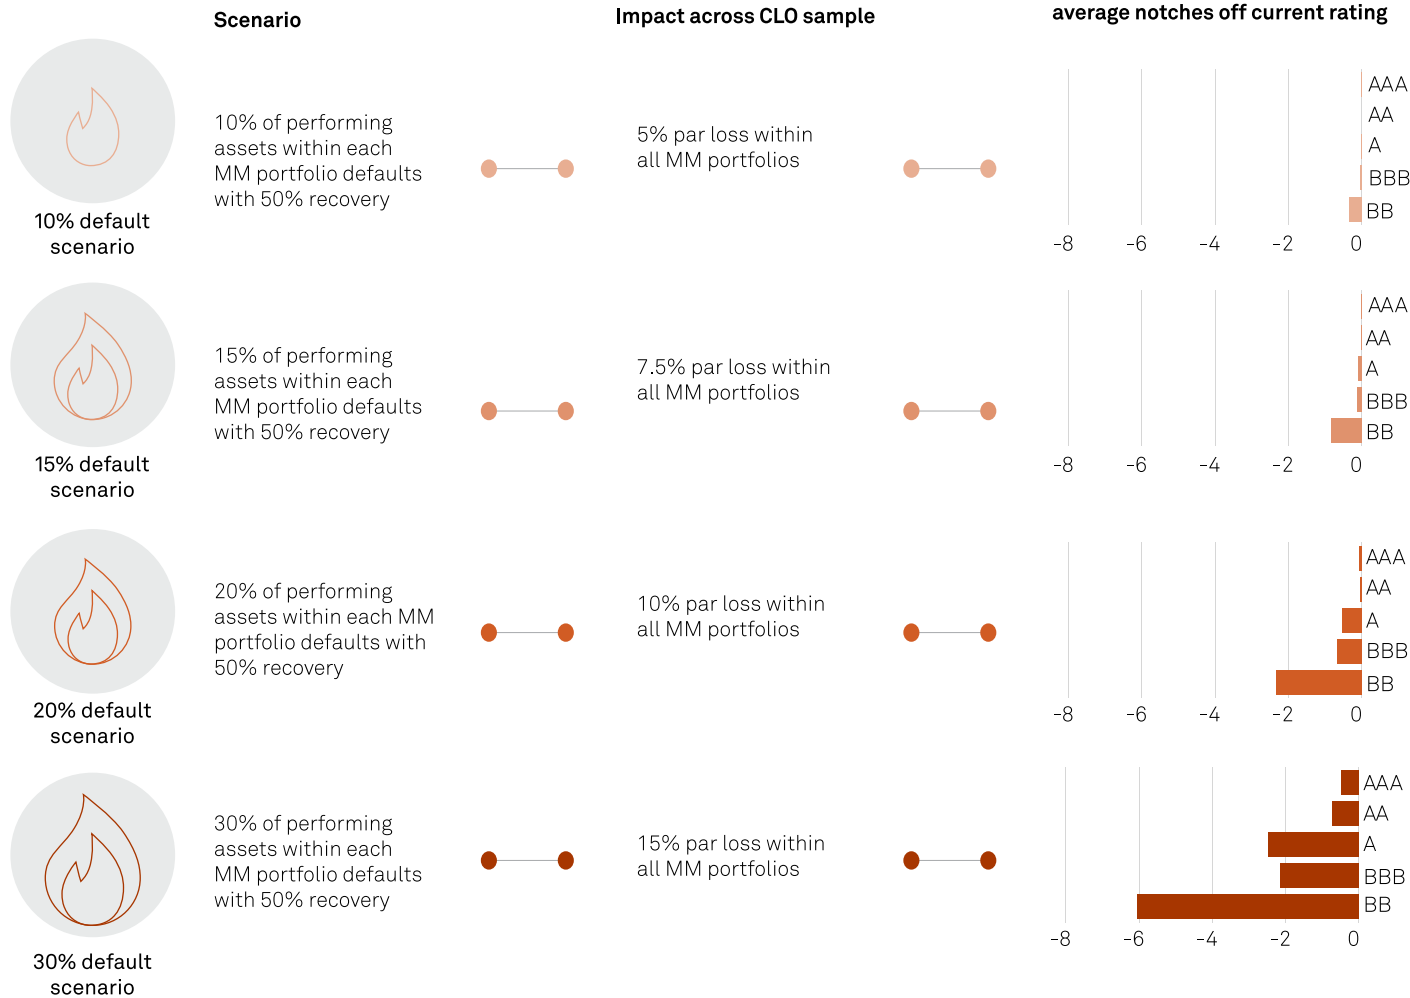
Scenario

Impact across CLO sample

average notches off current rating

10% default scenario

10% of performing assets within each MM portfolio defaults with 50% recovery

5% par loss within all MM portfolios

AAA
AA
A
BBB
BB

-8 -6 -4 -2 0

15% default scenario

15% of performing assets within each MM portfolio defaults with 50% recovery

7.5% par loss within all MM portfolios

AAA
AA
A
BBB
BB

-8 -6 -4 -2 0

20% default scenario

20% of performing assets within each MM portfolio defaults with 50% recovery

10% par loss within all MM portfolios

AAA
AA
A
BBB
BB

-8 -6 -4 -2 0

30% default scenario

30% of performing assets within each MM portfolio defaults with 50% recovery

15% par loss within all MM portfolios

AAA
AA
A
BBB
BB

-8 -6 -4 -2 0